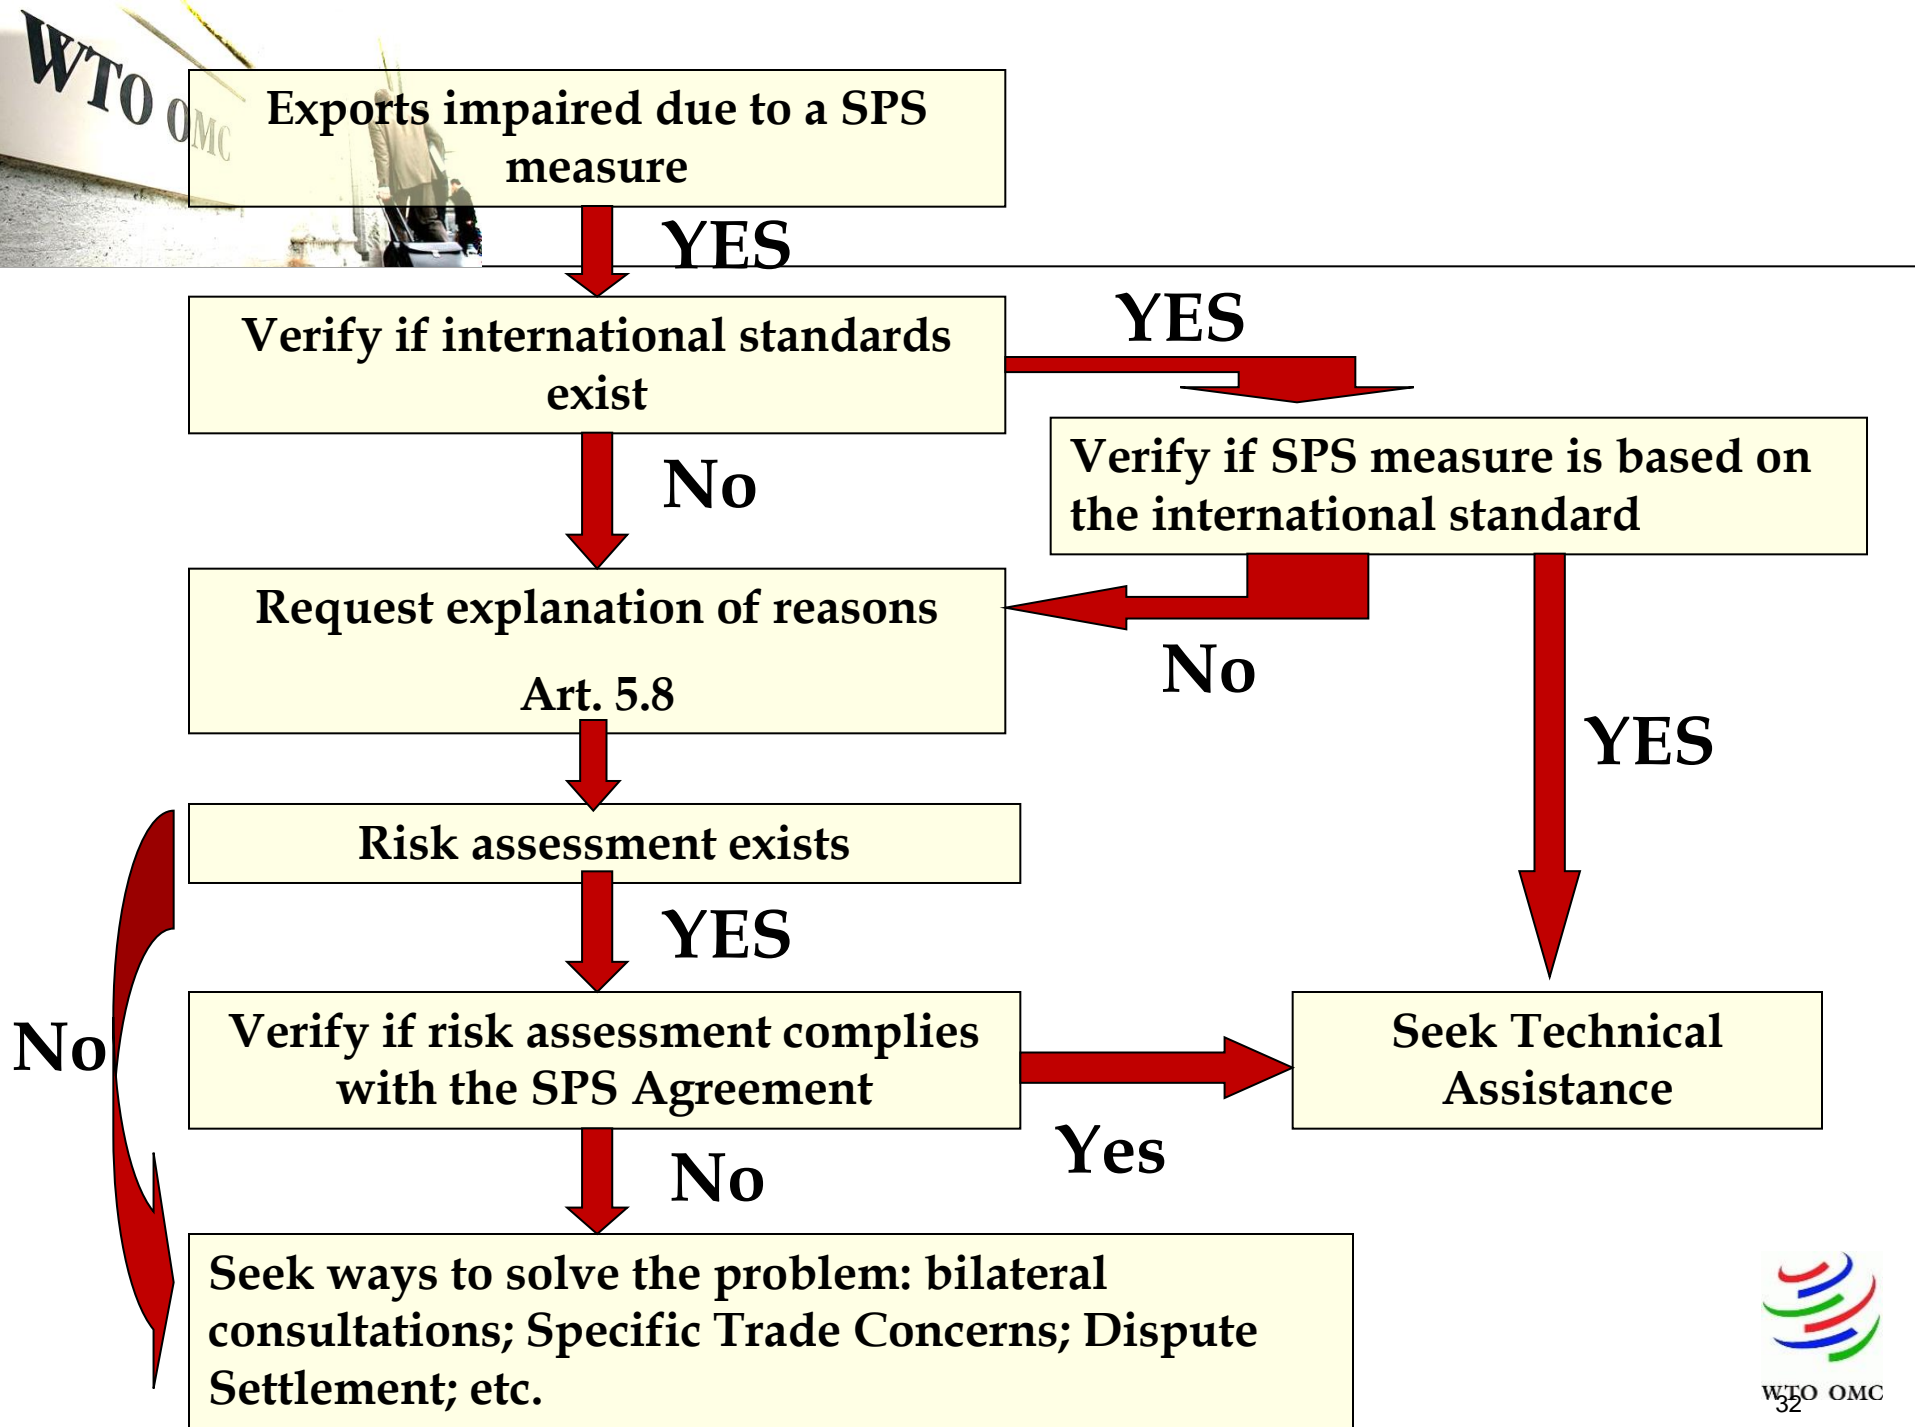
WTO OMC

Exports impaired due to a SPS measure

YES

Verify if international standards exist

YES

Verify if SPS measure is based on the international standard

No

Request explanation of reasons

Art. 5.8

No

YES

Risk assessment exists

YES

No

Verify if risk assessment complies with the SPS Agreement

Seek Technical Assistance

Yes

No

Seek ways to solve the problem: bilateral consultations; Specific Trade Concerns; Dispute Settlement; etc.

WTO OMC

32